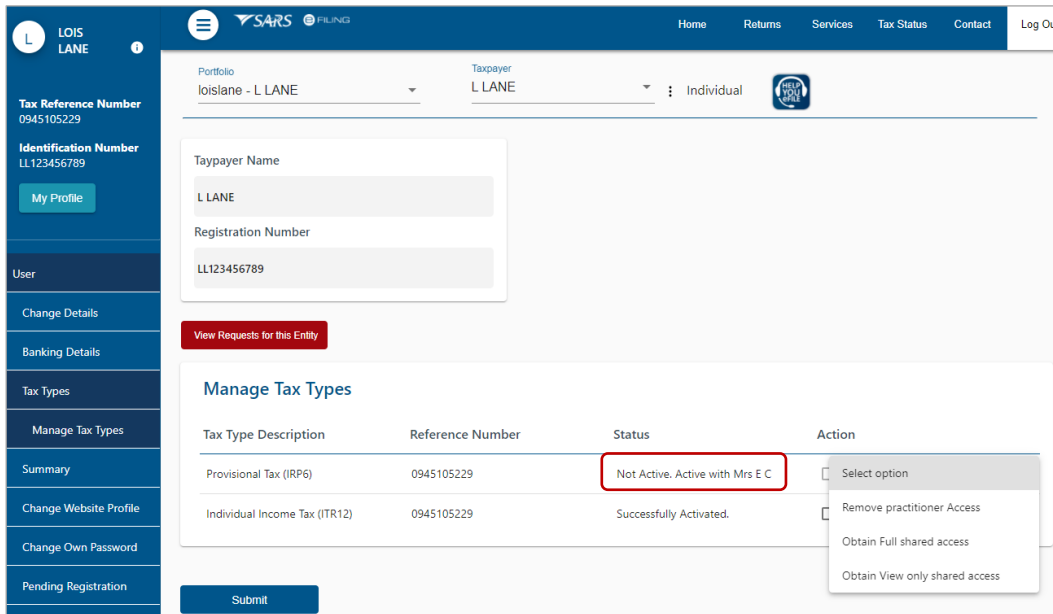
L LOIS LANE

Tax Reference Number
0945105229

Identification Number
LL123456789

My Profile

User

Change Details

Banking Details

Tax Types

Manage Tax Types

Summary

Change Website Profile

Change Own Password

Pending Registration

SARS eFILING

Home Returns Services Tax Status Contact Log Ou

Portfolio
loislane - L LANE

Taxpayer
L LANE

Individual

HELP YOU eFILE

Taypayer Name
L LANE

Registration Number
LL123456789

View Requests for this Entity

Manage Tax Types

| Tax Type Description | Reference Number | Status | Action |
|---|---|---|---|
| Provisional Tax (IRP6) | 0945105229 | Not Active. Active with Mrs E C | |
| Individual Income Tax (ITR12) | 0945105229 | Successfully Activated. | |

Select option
Remove practitioner Access
Obtain Full shared access
Obtain View only shared access

Submit